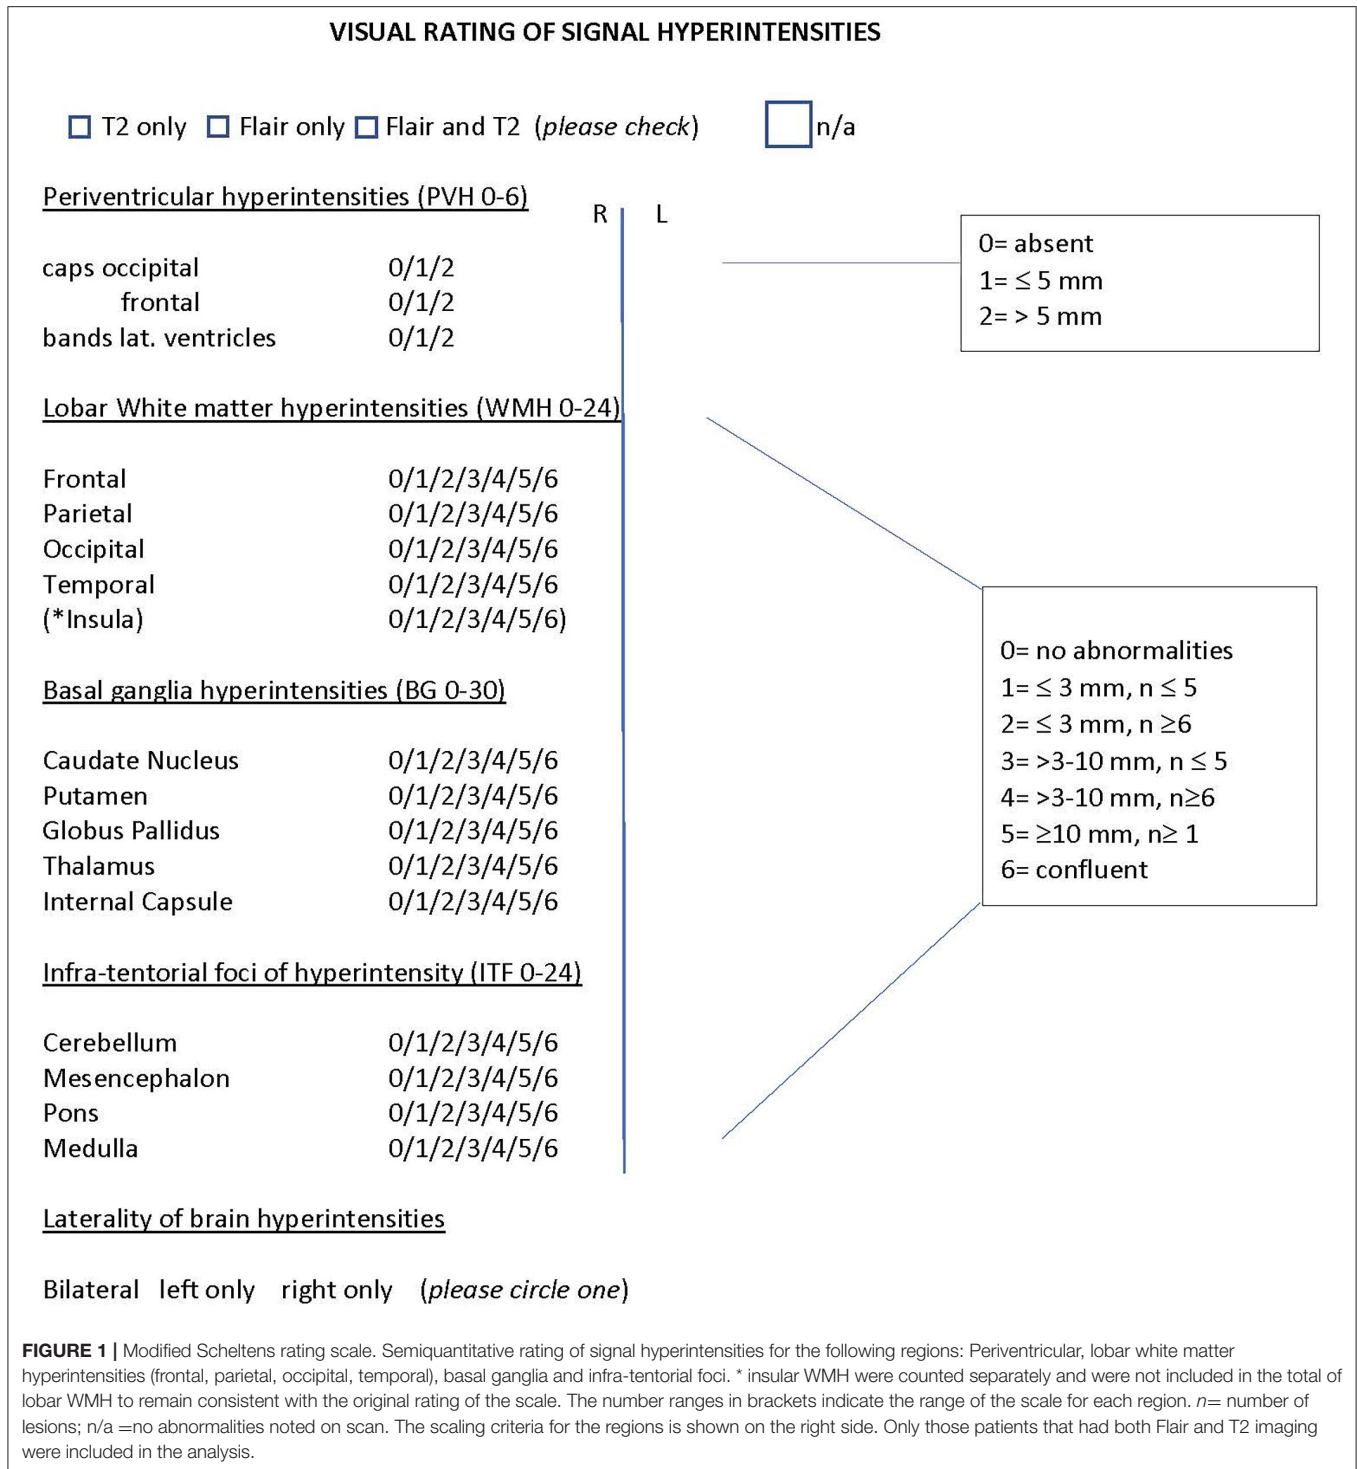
VISUAL RATING OF SIGNAL HYPERINTENSITIES

☐ T2 only ☐ Flair only ☐ Flair and T2 (*please check*) ☐ n/a

Periventricular hyperintensities (PVH 0-6)

R L

caps occipital 0/1/2
frontal 0/1/2
bands lat. ventricles 0/1/2

0= absent
1= ≤ 5 mm
2= > 5 mm

Lobar White matter hyperintensities (WMH 0-24)

Frontal 0/1/2/3/4/5/6
Parietal 0/1/2/3/4/5/6
Occipital 0/1/2/3/4/5/6
Temporal 0/1/2/3/4/5/6
(*Insula) 0/1/2/3/4/5/6)

Basal ganglia hyperintensities (BG 0-30)

Caudate Nucleus 0/1/2/3/4/5/6
Putamen 0/1/2/3/4/5/6
Globus Pallidus 0/1/2/3/4/5/6
Thalamus 0/1/2/3/4/5/6
Internal Capsule 0/1/2/3/4/5/6

0= no abnormalities
1= ≤ 3 mm, n ≤ 5
2= ≤ 3 mm, n ≥6
3= >3-10 mm, n ≤ 5
4= >3-10 mm, n≥6
5= ≥10 mm, n≥ 1
6= confluent

Infra-tentorial foci of hyperintensity (ITF 0-24)

Cerebellum 0/1/2/3/4/5/6
Mesencephalon 0/1/2/3/4/5/6
Pons 0/1/2/3/4/5/6
Medulla 0/1/2/3/4/5/6

Laterality of brain hyperintensities

Bilateral left only right only (*please circle one*)

**FIGURE 1 |** Modified Scheltens rating scale. Semiquantitative rating of signal hyperintensities for the following regions: Periventricular, lobar white matter hyperintensities (frontal, parietal, occipital, temporal), basal ganglia and infra-tentorial foci. * insular WMH were counted separately and were not included in the total of lobar WMH to remain consistent with the original rating of the scale. The number ranges in brackets indicate the range of the scale for each region. *n*= number of lesions; n/a =no abnormalities noted on scan. The scaling criteria for the regions is shown on the right side. Only those patients that had both Flair and T2 imaging were included in the analysis.